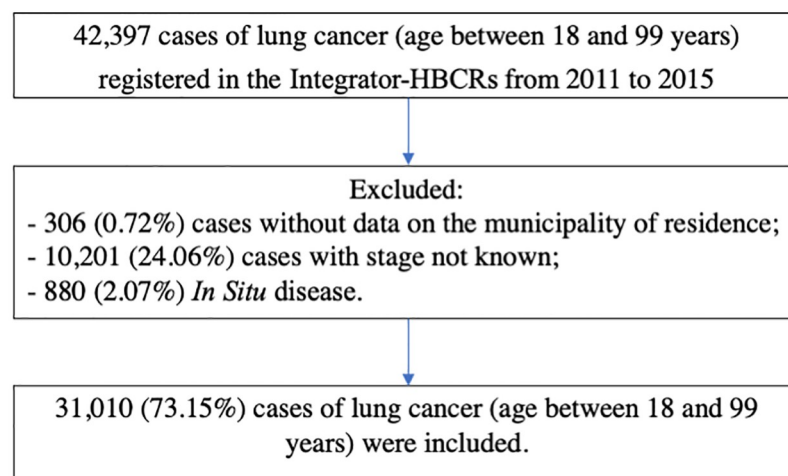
42,397 cases of lung cancer (age between 18 and 99 years) registered in the Integrator-HBCRs from 2011 to 2015

Excluded:
- 306 (0.72%) cases without data on the municipality of residence;
- 10,201 (24.06%) cases with stage not known;
- 880 (2.07%) In Situ disease.

31,010 (73.15%) cases of lung cancer (age between 18 and 99 years) were included.